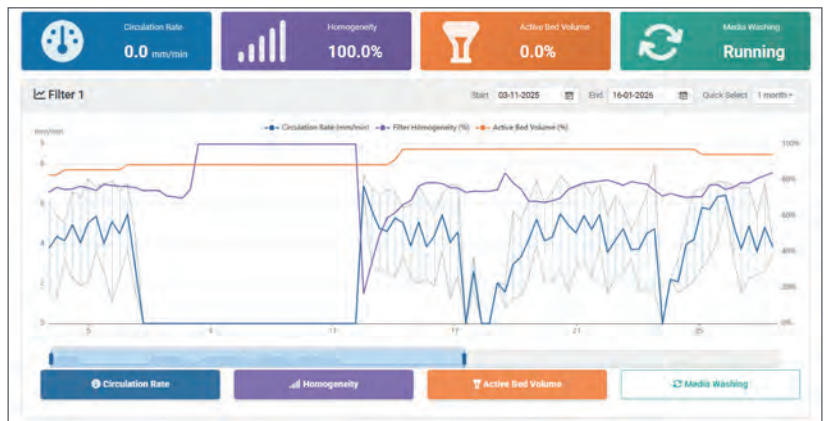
Circulation Rate
0.0 mm/min

Homogeneity
100.0%

Active Bed Volume
0.0%

Media Washing
Running

Filter 1

Start 03-11-2025 End 16-01-2026 Quick Select 1 month

mm/min

Circulation Rate (mm/min) Filter Homogeneity (%) Active Bed Volume (%)

10
8
6
4
2
0

100%
80%
60%
40%
20%
0%

5 9 13 17 21 25

Circulation Rate

Homogeneity

Active Bed Volume

Media Washing